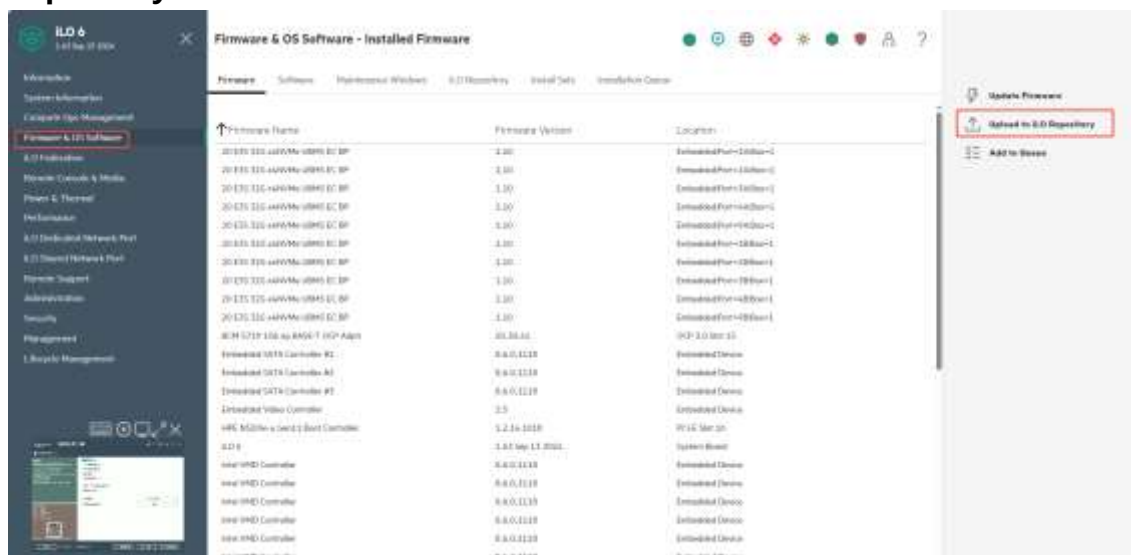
iLO 6

Information
System Information
Firmware & OS Software
iLO Federation
Remote Console & Media
Power & Thermal
Performance
iLO Dedicated Network Port
iLO Shared Network Port
Remote Support
Administration
Security
Management
Lifecycle Management

Firmware & OS Software - Installed Firmware

Firmware Software Maintenance Windows iLO Repository Install Sets Installation Queue

| Firmware Name | Firmware Version | Location |
|---|---|---|
| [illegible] | 1.10 | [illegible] |
| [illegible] | 1.10 | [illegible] |
| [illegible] | 1.10 | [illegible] |
| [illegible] | 1.10 | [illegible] |
| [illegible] | 1.10 | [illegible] |
| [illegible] | 1.10 | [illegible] |
| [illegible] | 1.10 | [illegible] |
| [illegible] | 1.10 | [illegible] |
| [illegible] | 1.10 | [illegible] |
| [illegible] | 1.10 | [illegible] |
| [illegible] | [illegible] | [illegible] |
| Embedded SATA Controller #1 | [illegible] | Embedded Device |
| Embedded SATA Controller #2 | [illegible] | Embedded Device |
| Embedded SATA Controller #3 | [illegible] | Embedded Device |
| Embedded Video Controller | 2.5 | Embedded Device |
| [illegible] | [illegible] | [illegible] |
| iLO 6 | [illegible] | System Board |
| Intel VMD Controller | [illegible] | Embedded Device |
| Intel VMD Controller | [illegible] | Embedded Device |
| Intel VMD Controller | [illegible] | Embedded Device |
| Intel VMD Controller | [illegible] | Embedded Device |
| Intel VMD Controller | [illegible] | Embedded Device |

Update Firmware
Upload to iLO Repository
Add to Queue